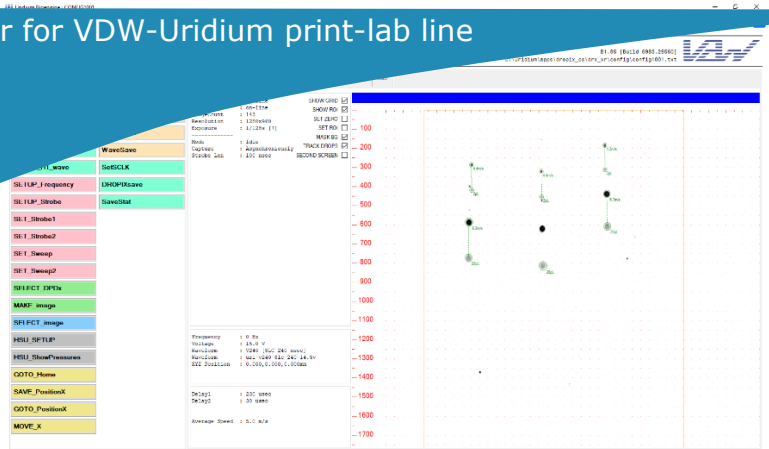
r for VDW-Uridium print-lab line

V1.05 [Build 6965.25660]
C:\Uridium\apps\dropix_cs\drx_uri\config\config001.txt

SHOW GRID
SHOW ROI
SLT ZERO
SET ROI
MASK BG
TRACK DROPS
SECOND SCREEN

: on-line
: 143
Resolution : 1280x960
Exposure : 1/128s [7]

Mode : Idle
Capture : Asynchronously
Strobe Len : 100 usec

WaveSave
SetSCLK
DROPIXsave
SaveStat

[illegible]_wave
SETUP_Frequency
SETUP_Strobe
SET_Strobe1
SET_Strobe2
SET_Sweep
SET_Sweep2
SELECT_DPDx
MAKE_image
SELECT_image
HSU_SETUP
HSU_ShowPressures
GOTO_Home
SAVE_PositionX
GOTO_PositionX
MOVE_X

Frequency : 0 Hz
Voltage : 15.0 V
Waveform : V240 [SLC 240 msec]
Waveform : U21 V240 t1c 24c 14.9v
XYZ Position : 0.000,0.000,0.000mm

Delay1 : 230 usec
Delay2 : 30 usec

Average Speed : 5.0 m/s

100
200
300
400
500
600
700
800
900
1000
1100
1200
1300
1400
1500
1600
1700